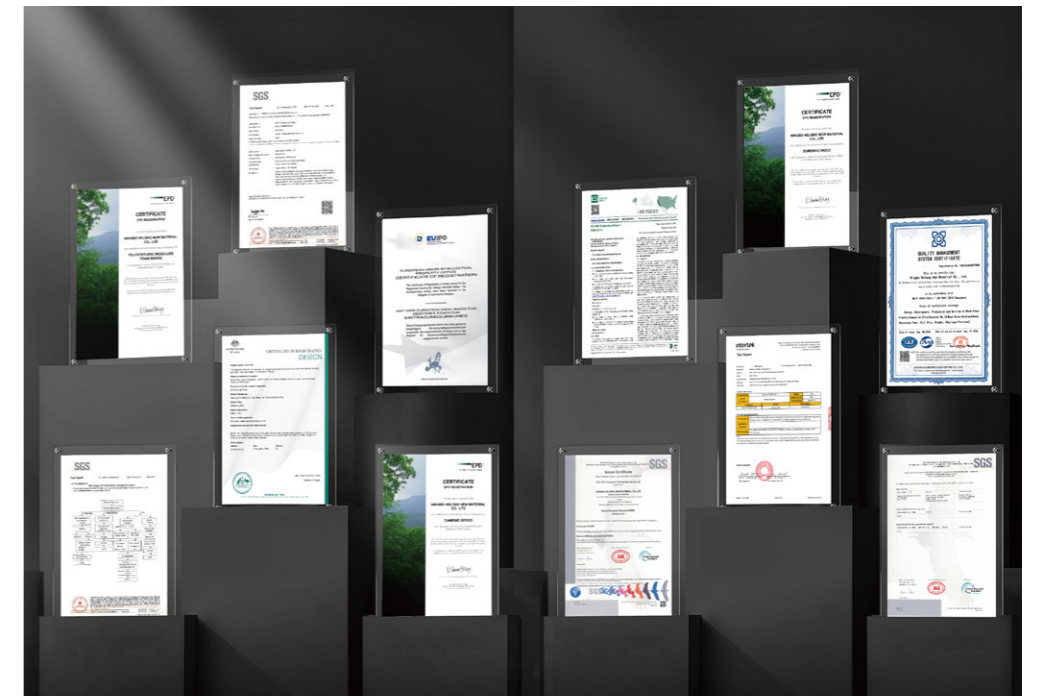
SGS

EPD
CERTIFICATE
EPD REGISTRATION
POLYSTYRENE MOULDING FOAM BOARD

EUIPO
EUROPEAN UNION INTELLECTUAL PROPERTY OFFICE
CERTIFICATE OF REGISTRATION

CERTIFICATE OF REGISTRATION
DESIGN

SGS

EPD
CERTIFICATE
EPD REGISTRATION
DIAMOND WOOD

SGS

EPD
CERTIFICATE
EPD REGISTRATION
BAMBOO WOOD

QUALITY MANAGEMENT SYSTEM CERTIFICATE

intertek

SGS